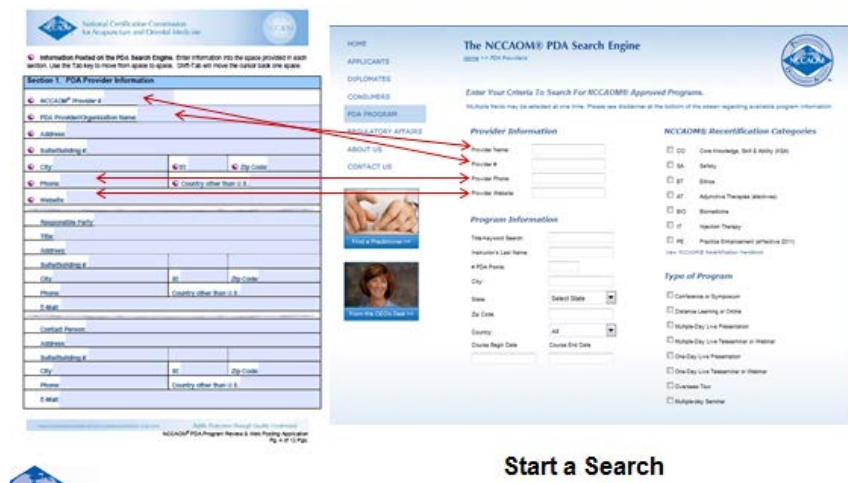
National Certification Commission for Acupuncture and Oriental Medicine

Information Posted on the PDA Search Engine. Enter information into the space provided in each section. Use the Tab key to move from space to space. Shift-Tab will move the cursor back one space.

Section 1. PDA Provider Information

NCCAOM® Provider #

PDA Provider/Organization Name:

Address

Suite/Building #

City: | ST | Zip Code

Phone | Country other than U.S.

Website

Responsible Party:
Title:
Address:
Suite/Building #
City: | ST | Zip Code
Phone | Country other than U.S.
E-Mail

Contact Person:
Address
Suite/Building #
City | ST | Zip Code
Phone | Country other than U.S.
E-Mail

Public Protection through Quality Credentials
NCCAOM® PDA Program Review & Web Posting Application
Pg. 4 of 12 Pgs.

HOME
APPLICANTS
DIPLOMATES
CONSUMERS
PDA PROGRAM
REGULATORY AFFAIRS
ABOUT US
CONTACT US

Find a Practitioner >>

From the CEO's Desk >>

The NCCAOM® PDA Search Engine
Home >> PDA Providers

Enter Your Criteria To Search For NCCAOM® Approved Programs.
Multiple fields may be selected at one time. Please see disclaimer at the bottom of the screen regarding available program information.

Provider Information
Provider Name:
Provider #
Provider Phone
Provider Website

Program Information
Title/Keyword Search:
Instructor's Last Name:
# PDA Points:
City:
State: Select State
Zip Code:
Country: All
Course Begin Date
Course End Date

NCCAOM® Recertification Categories
CO Core Knowledge, Skill & Ability (KSA)
SA Safety
ET Ethics
AT Adjunctive Therapies (electives)
BIO Biomedicine
IT Injection Therapy
PE Practice Enhancement (effective 2011)
View NCCAOM® Recertification Handbook

Type of Program
Conference or Symposium
Distance Learning or Online
Multiple-Day Live Presentation
Multiple-Day Live Teleseminar or Webinar
One-Day Live Presentation
One-Day Live Teleseminar or Webinar
Overseas Tour
Multiple-day Seminar

Start a Search